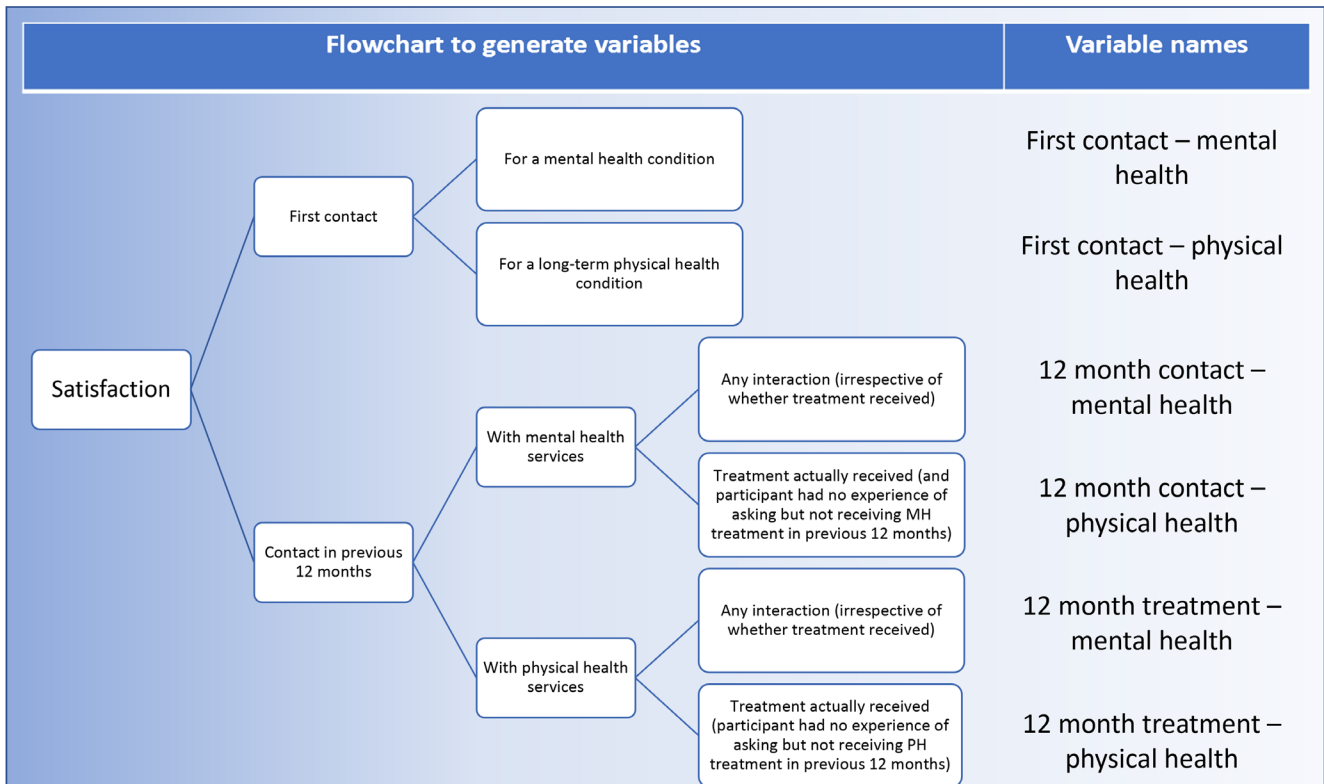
| Flowchart to generate variables | Variable names |
|---|---|

Satisfaction

First contact

For a mental health condition

For a long-term physical health condition

Contact in previous 12 months

With mental health services

Any interaction (irrespective of whether treatment received)

Treatment actually received (and participant had no experience of asking but not receiving MH treatment in previous 12 months)

With physical health services

Any interaction (irrespective of whether treatment received)

Treatment actually received (participant had no experience of asking but not receiving PH treatment in previous 12 months)

First contact – mental health

First contact – physical health

12 month contact – mental health

12 month contact – physical health

12 month treatment – mental health

12 month treatment – physical health